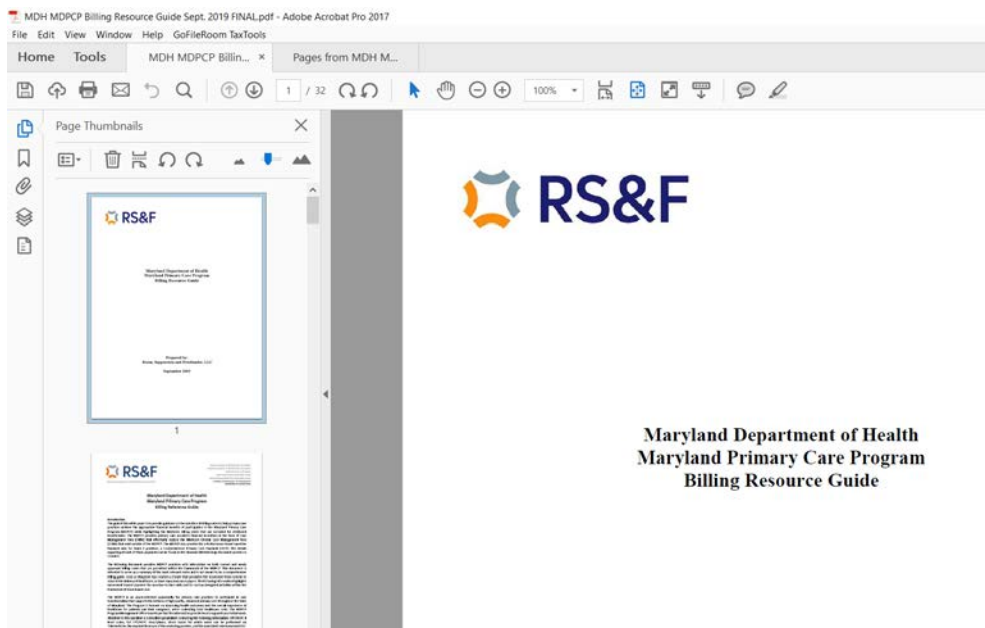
MDH MDPCP Billing Resource Guide Sept. 2019 FINAL.pdf - Adobe Acrobat Pro 2017

File Edit View Window Help GoFileRoom TaxTools

Home Tools MDH MDPCP Billin... × Pages from MDH M...

1 / 32 100%

Page Thumbnails

RS&F

Maryland Department of Health
Maryland Primary Care Program
Billing Resource Guide

Prepared by
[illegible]

September 2019

1

RS&F

Maryland Department of Health
Maryland Primary Care Program
Billing Reference Guide

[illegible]

RS&F

Maryland Department of Health
Maryland Primary Care Program
Billing Resource Guide